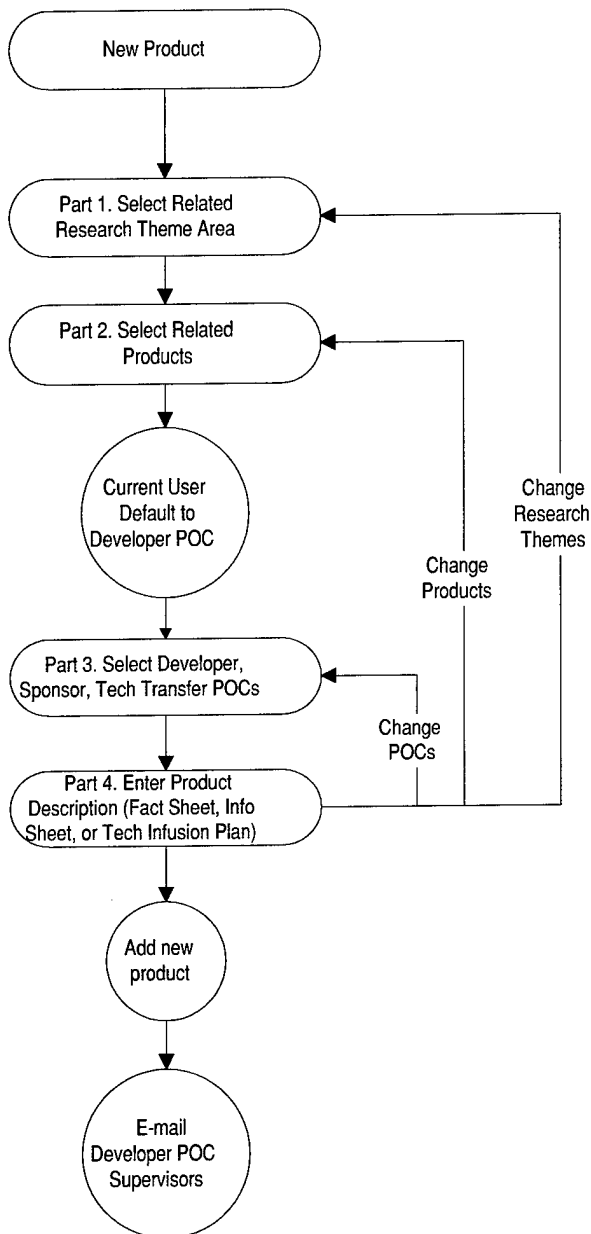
New Product

Part 1. Select Related Research Theme Area

Part 2. Select Related Products

Current User Default to Developer POC

Part 3. Select Developer, Sponsor, Tech Transfer POCs

Part 4. Enter Product Description (Fact Sheet, Info Sheet, or Tech Infusion Plan)

Add new product

E-mail Developer POC Supervisors

Change Research Themes

Change Products

Change POCs